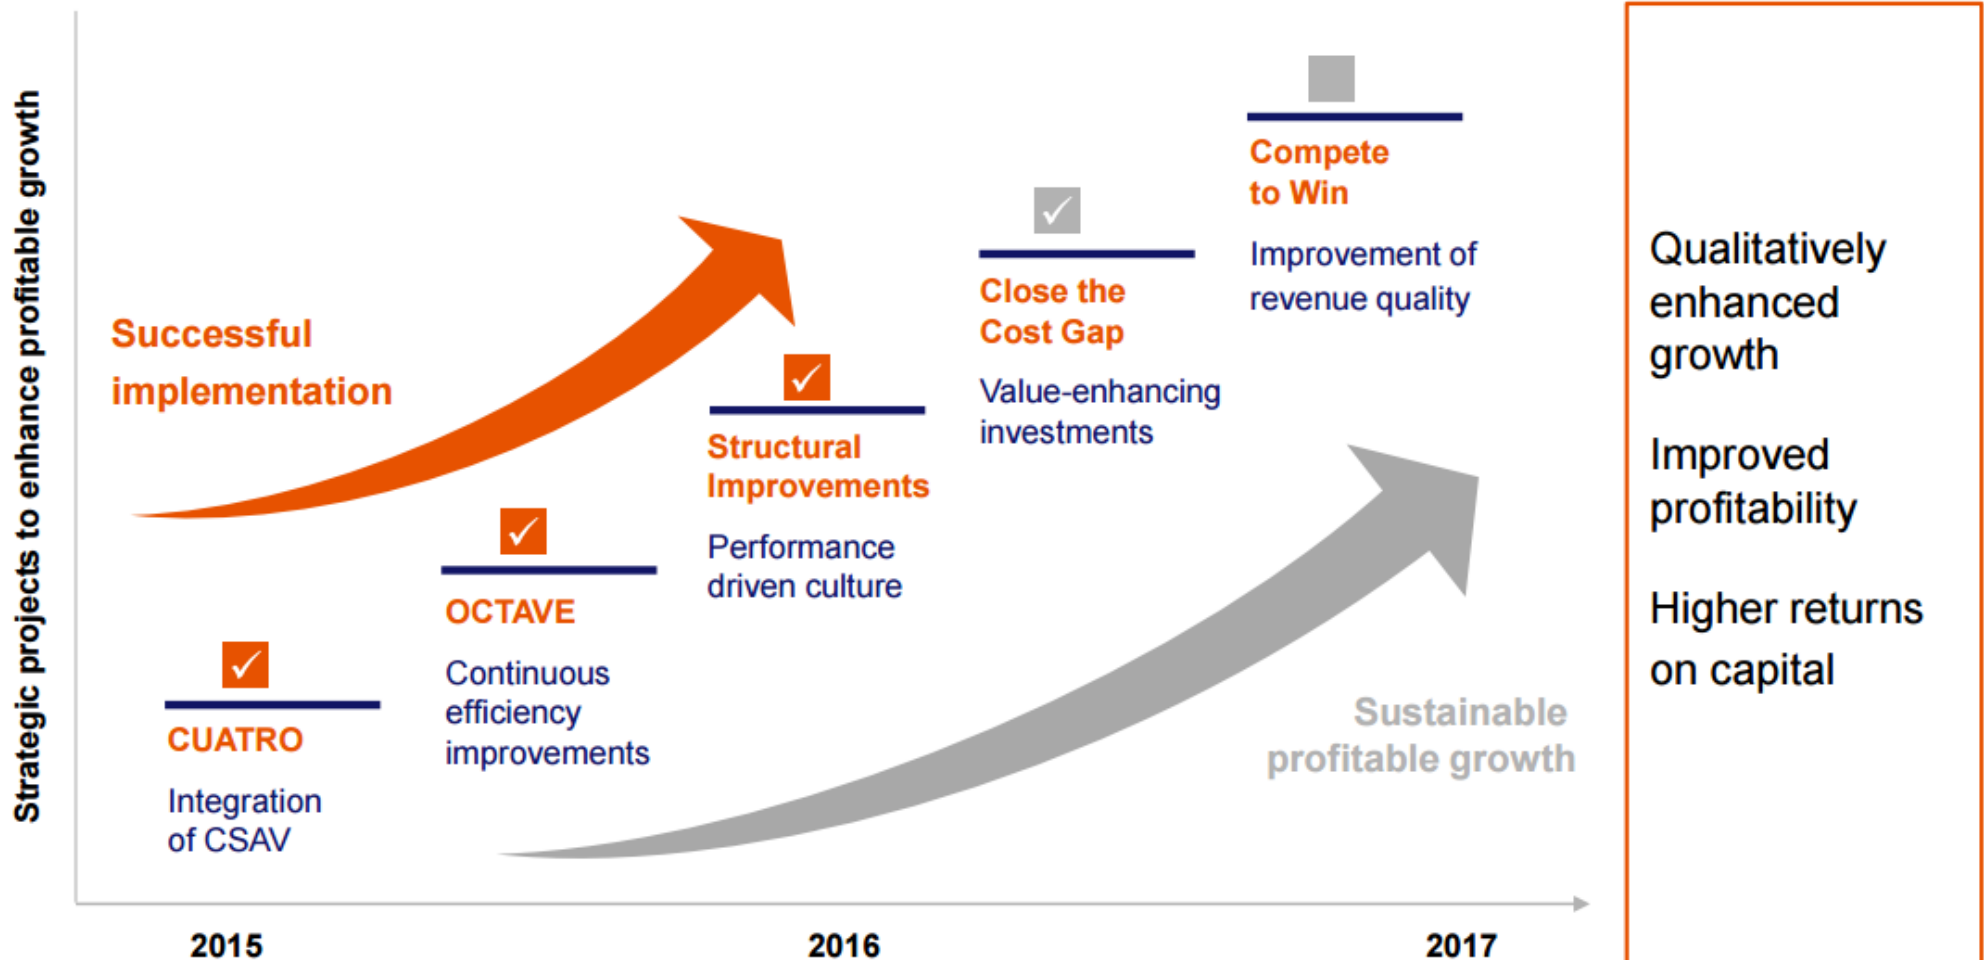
Strategic projects to enhance profitable growth

Successful implementation

✓
CUATRO
Integration of CSAV

✓
OCTAVE
Continuous efficiency improvements

✓
Structural Improvements
Performance driven culture

✓
Close the Cost Gap
Value-enhancing investments

Compete to Win
Improvement of revenue quality

Sustainable profitable growth

2015
2016
2017

Qualitatively enhanced growth

Improved profitability

Higher returns on capital